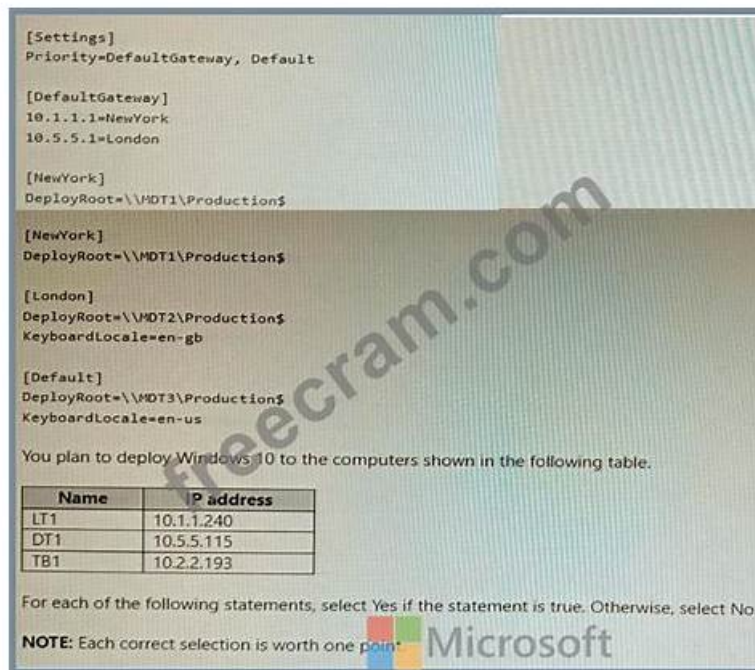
[Settings]
Priority=DefaultGateway, Default

[DefaultGateway]
10.1.1.1=NewYork
10.5.5.1=London

[NewYork]
DeployRoot=\\MDT1\Production$

[NewYork]
DeployRoot=\\MDT1\Production$

[London]
DeployRoot=\\MDT2\Production$
KeyboardLocale=en-gb

[Default]
DeployRoot=\\MDT3\Production$
KeyboardLocale=en-us

You plan to deploy Windows 10 to the computers shown in the following table.

| Name | IP address |
|---|---|
| LT1 | 10.1.1.240 |
| DT1 | 10.5.5.115 |
| TB1 | 10.2.2.193 |

For each of the following statements, select Yes if the statement is true. Otherwise, select No

NOTE: Each correct selection is worth one point.

freecram.com

Microsoft